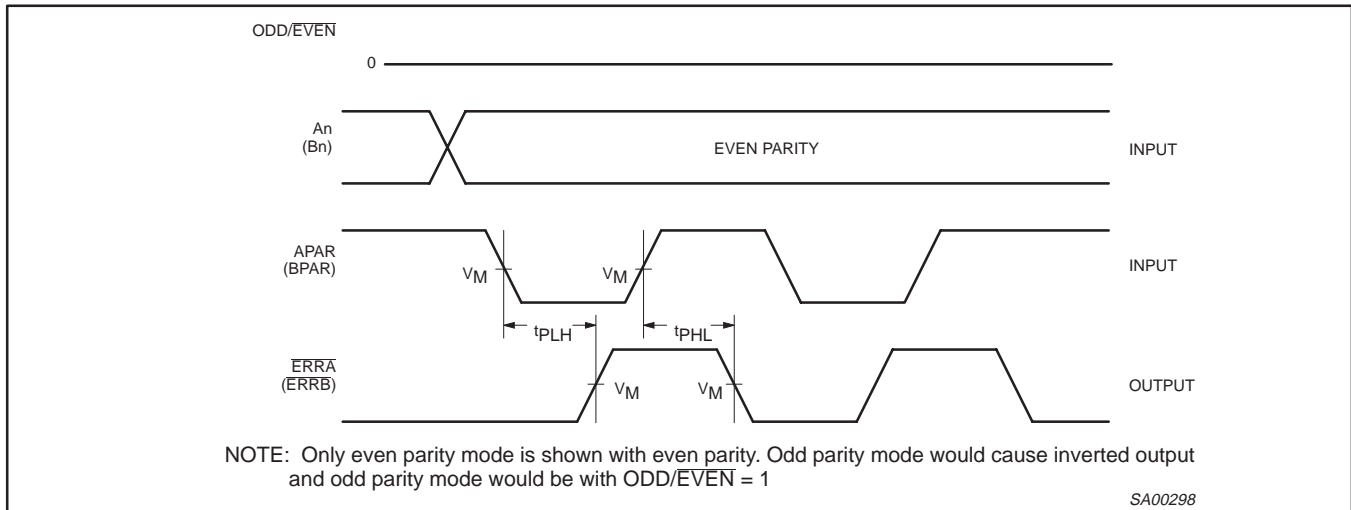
ODD/$\overline{EVEN}$

0

An
(Bn)

EVEN PARITY

INPUT

APAR
(BPAR)

$V_M$

$V_M$

INPUT

$t_{PLH}$

$t_{PHL}$

$\overline{ERRA}$
($\overline{ERRB}$)

$V_M$

$V_M$

OUTPUT

NOTE: Only even parity mode is shown with even parity. Odd parity mode would cause inverted output and odd parity mode would be with ODD/$\overline{EVEN}$ = 1

SA00298